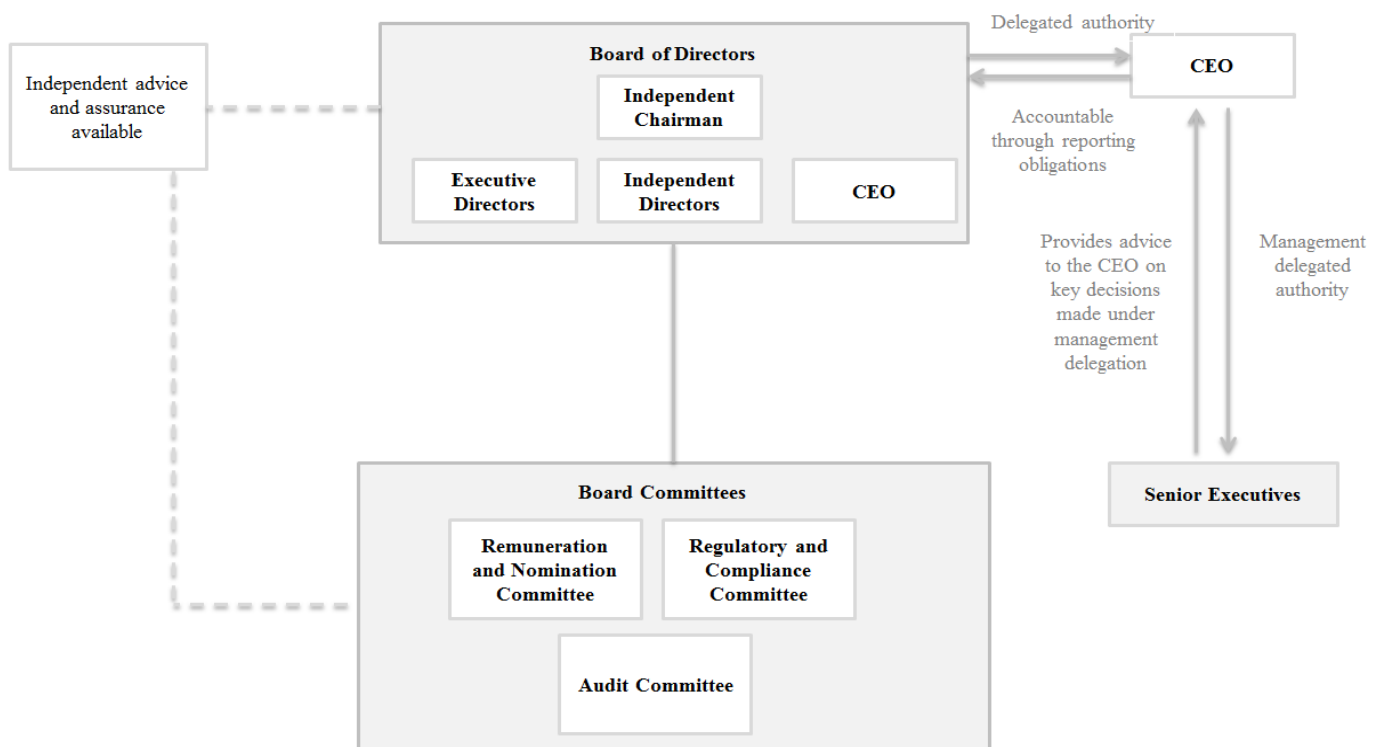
Independent advice and assurance available

Board of Directors

Independent Chairman

Executive Directors

Independent Directors

CEO

Delegated authority

CEO

Accountable through reporting obligations

Provides advice to the CEO on key decisions made under management delegation

Management delegated authority

Senior Executives

Board Committees

Remuneration and Nomination Committee

Regulatory and Compliance Committee

Audit Committee